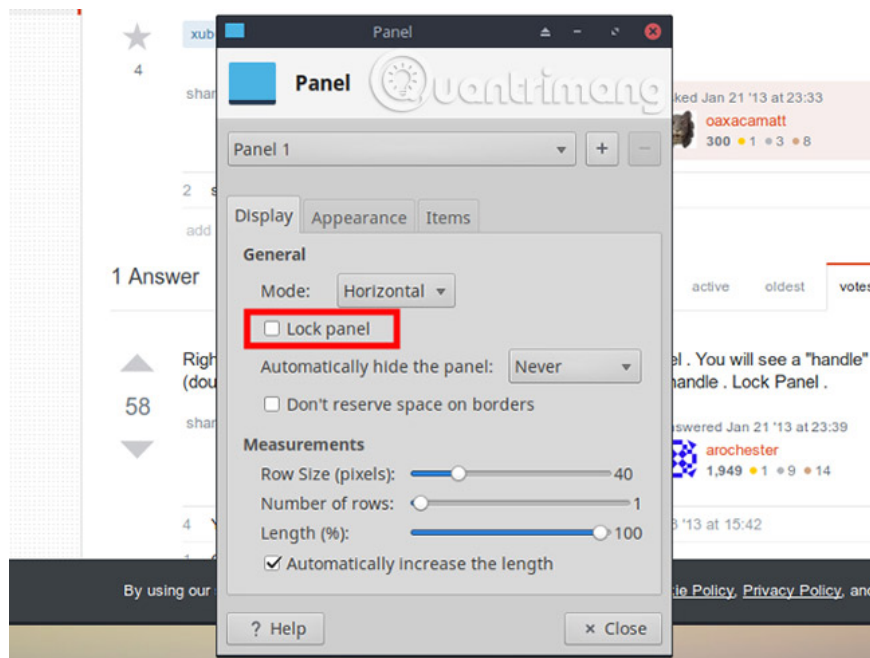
4

xub

shar

ked Jan 21 '13 at 23:33

oaxacamatt

300 • 1 • 3 • 8

2 s

add

1 Answer

active oldest votes

58

Righ
(dou

el . You will see a "handle"
handle . Lock Panel .

shar

swered Jan 21 '13 at 23:39

arochester

1,949 • 1 • 9 • 14

4 Y

3 '13 at 15:42

By using our

kie Policy, Privacy Policy, and

Panel

Panel

Quantrimang

Panel 1

+ −

Display Appearance Items

General

Mode: Horizontal

Lock panel

Automatically hide the panel: Never

Don't reserve space on borders

Measurements

Row Size (pixels): 40

Number of rows: 1

Length (%): 100

Automatically increase the length

? Help

× Close